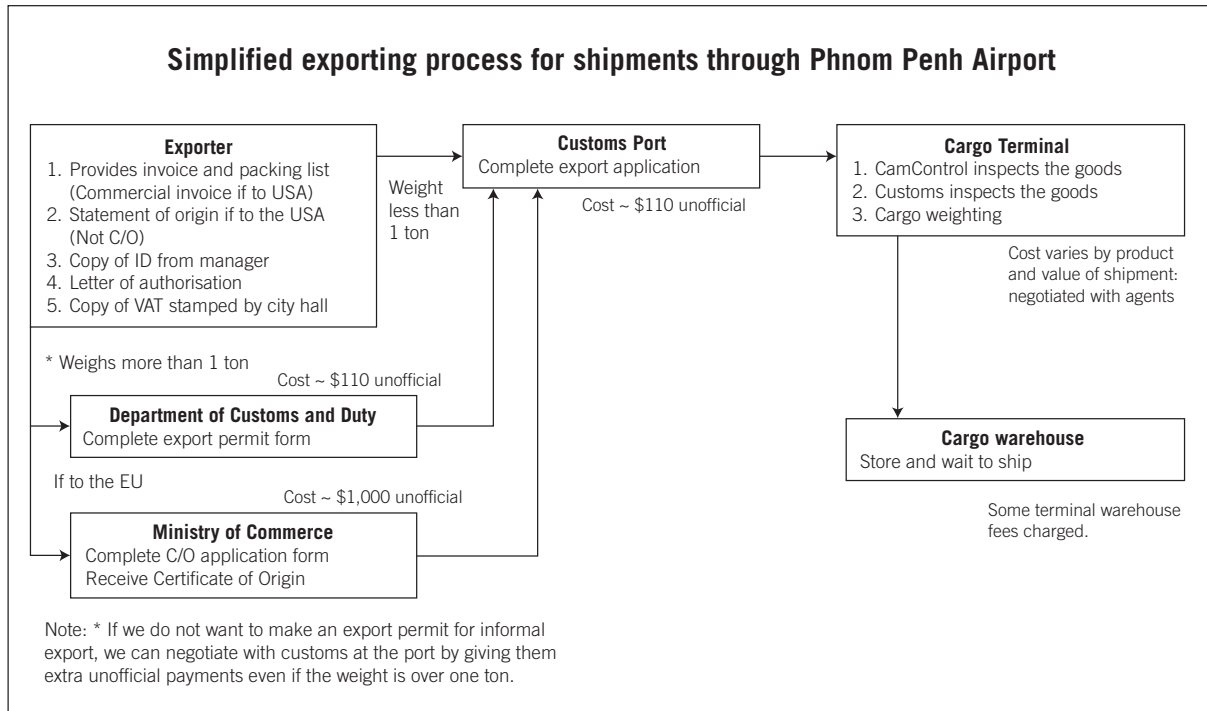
Simplified exporting process for shipments through Phnom Penh Airport

Exporter
1. Provides invoice and packing list (Commercial invoice if to USA)
2. Statement of origin if to the USA (Not C/O)
3. Copy of ID from manager
4. Letter of authorisation
5. Copy of VAT stamped by city hall

Weight less than 1 ton

Customs Port
Complete export application

Cost ~ $110 unofficial

Cargo Terminal
1. CamControl inspects the goods
2. Customs inspects the goods
3. Cargo weighting

Cost varies by product and value of shipment: negotiated with agents

* Weighs more than 1 ton

Cost ~ $110 unofficial

Department of Customs and Duty
Complete export permit form

Cargo warehouse
Store and wait to ship

If to the EU

Cost ~ $1,000 unofficial

Some terminal warehouse fees charged.

Ministry of Commerce
Complete C/O application form
Receive Certificate of Origin

Note: * If we do not want to make an export permit for informal export, we can negotiate with customs at the port by giving them extra unofficial payments even if the weight is over one ton.